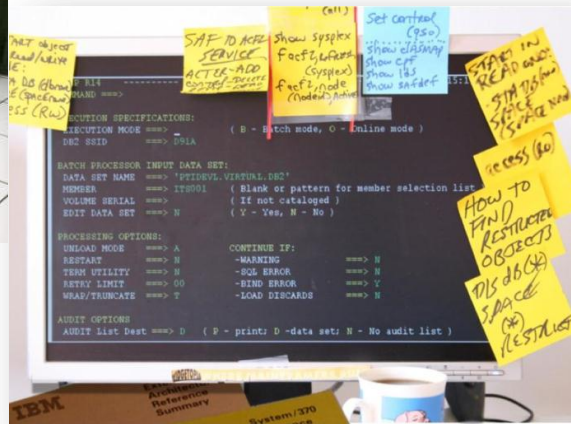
START objects
READ/WRITE
-DIS DB(dbname) SPACE(spacename) ACCESS (RW)

SAF to ACF2
SERVICE
ACTER ADD
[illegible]

(all)
Show sysplex
f acf2,refresh (sysplex)
f acf2,node (nodes) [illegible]

Set control (950)
show clamap
show cpf
show les
show safdef

START IN READ ONLY
-STA DB(dbname) SPACE (SPACE NAME)
ACCESS (RO)

HOW TO FIND RESTRICTED OBJECTS
DIS db(*) SPACE (*) RESTRICT

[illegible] B14
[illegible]MAND ===>

EXECUTION SPECIFICATIONS:
EXECUTION MODE ===> _ ( B - Batch mode, O - Online mode )
DB2 SSID ===> D91A

BATCH PROCESSOR INPUT DATA SET:
DATA SET NAME ===> 'PTIDEVL.VIRTUAL.DB2'
MEMBER ===> ITS001 ( Blank or pattern for member selection list
VOLUME SERIAL ===> ( If not cataloged )
EDIT DATA SET ===> N ( Y - Yes, N - No )

PROCESSING OPTIONS:
UNLOAD MODE ===> A CONTINUE IF:
RESTART ===> N -WARNING ===> N
TERM UTILITY ===> N -SQL ERROR ===> N
RETRY LIMIT ===> 00 -BIND ERROR ===> Y
WRAP/TRUNCATE ===> T -LOAD DISCARDS ===> N

AUDIT OPTIONS
AUDIT List Dest ===> D ( P - print; D -data set; N - No audit list )

IBM
Enterprise Architecture Reference Summary
System/370